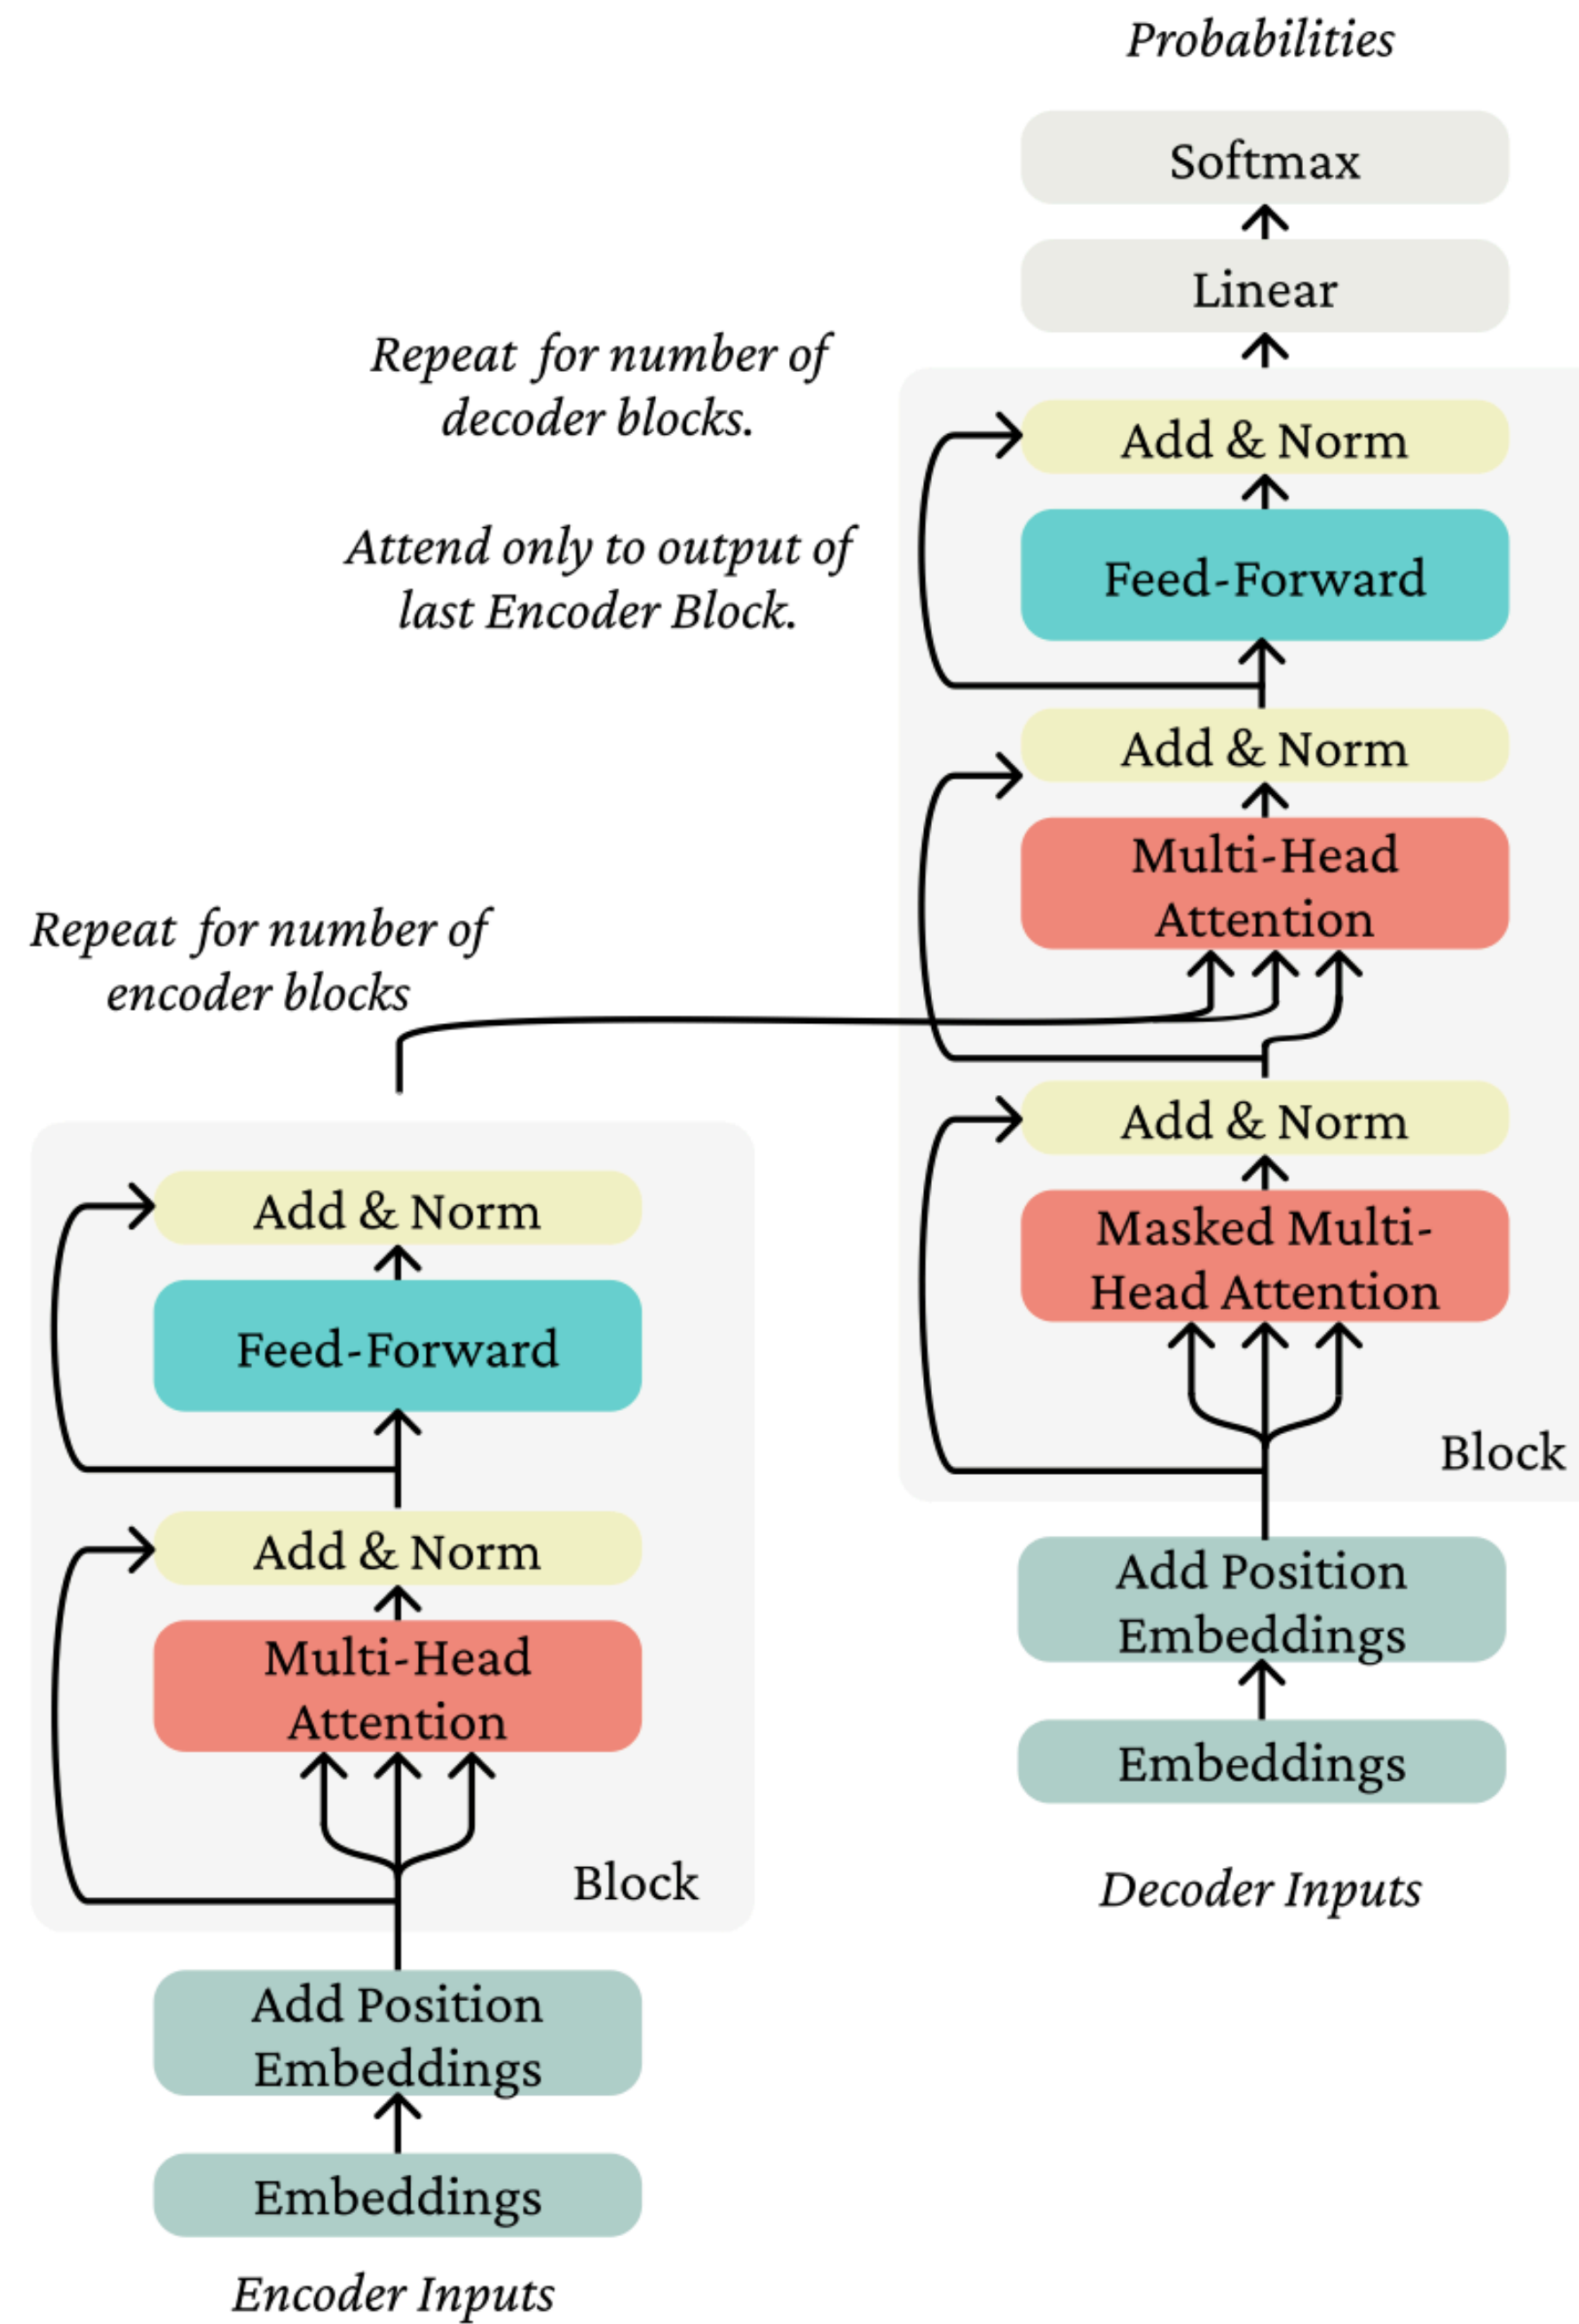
Probabilities

Softmax

Linear

Repeat for number of decoder blocks.

Attend only to output of last Encoder Block.

Add & Norm

Feed-Forward

Add & Norm

Multi-Head Attention

Repeat for number of encoder blocks

Add & Norm

Masked Multi-Head Attention

Block

Add Position Embeddings

Embeddings

Decoder Inputs

Add & Norm

Feed-Forward

Add & Norm

Multi-Head Attention

Block

Add Position Embeddings

Embeddings

Encoder Inputs